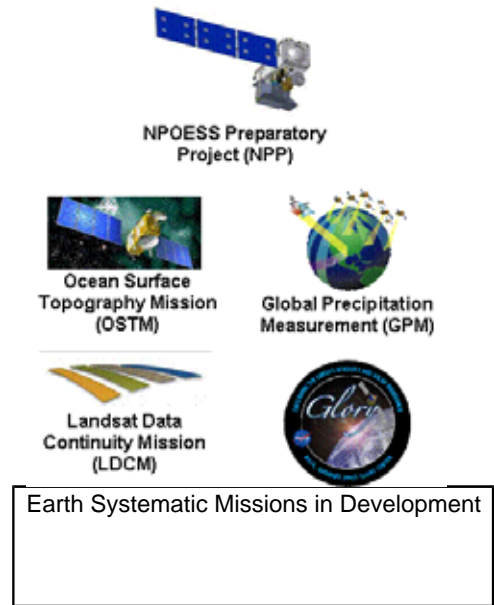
NPOESS Preparatory Project (NPP)

Ocean Surface Topography Mission (OSTM)

Global Precipitation Measurement (GPM)

Landsat Data Continuity Mission (LDCM)

Glory

Earth Systematic Missions in Development